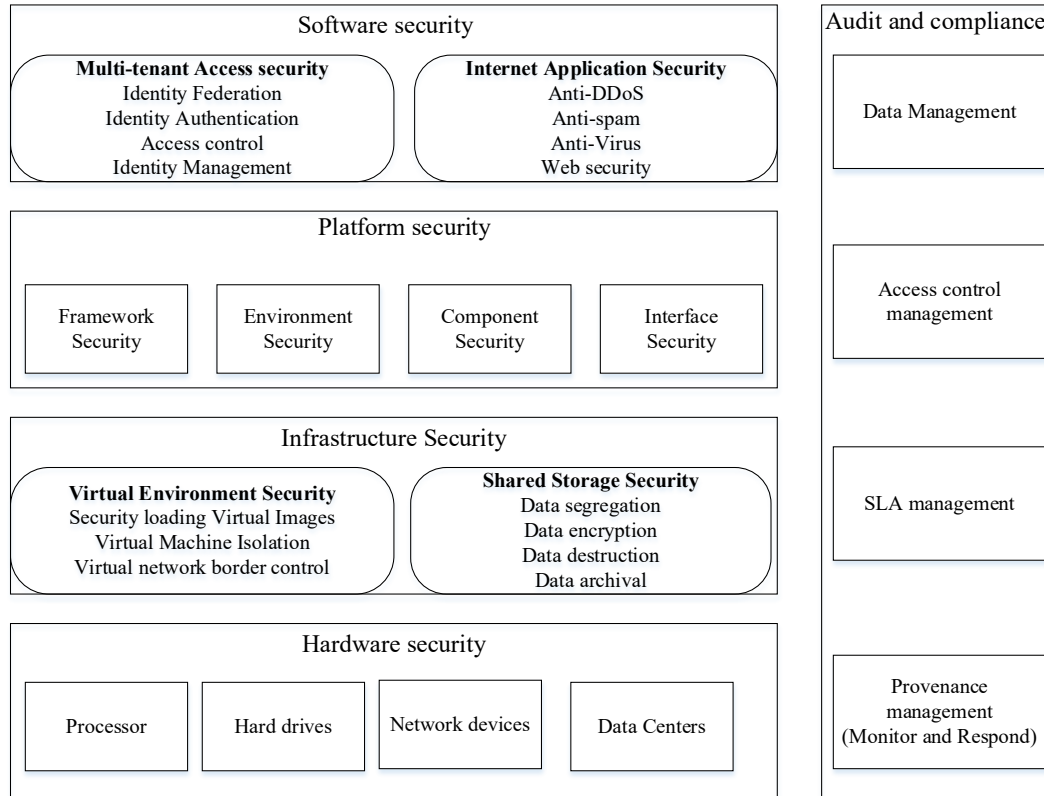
Software security

Multi-tenant Access security
Identity Federation
Identity Authentication
Access control
Identity Management

Internet Application Security
Anti-DDoS
Anti-spam
Anti-Virus
Web security

Platform security

Framework Security

Environment Security

Component Security

Interface Security

Infrastructure Security

Virtual Environment Security
Security loading Virtual Images
Virtual Machine Isolation
Virtual network border control

Shared Storage Security
Data segregation
Data encryption
Data destruction
Data archival

Hardware security

Processor

Hard drives

Network devices

Data Centers

Audit and compliance

Data Management

Access control management

SLA management

Provenance management (Monitor and Respond)